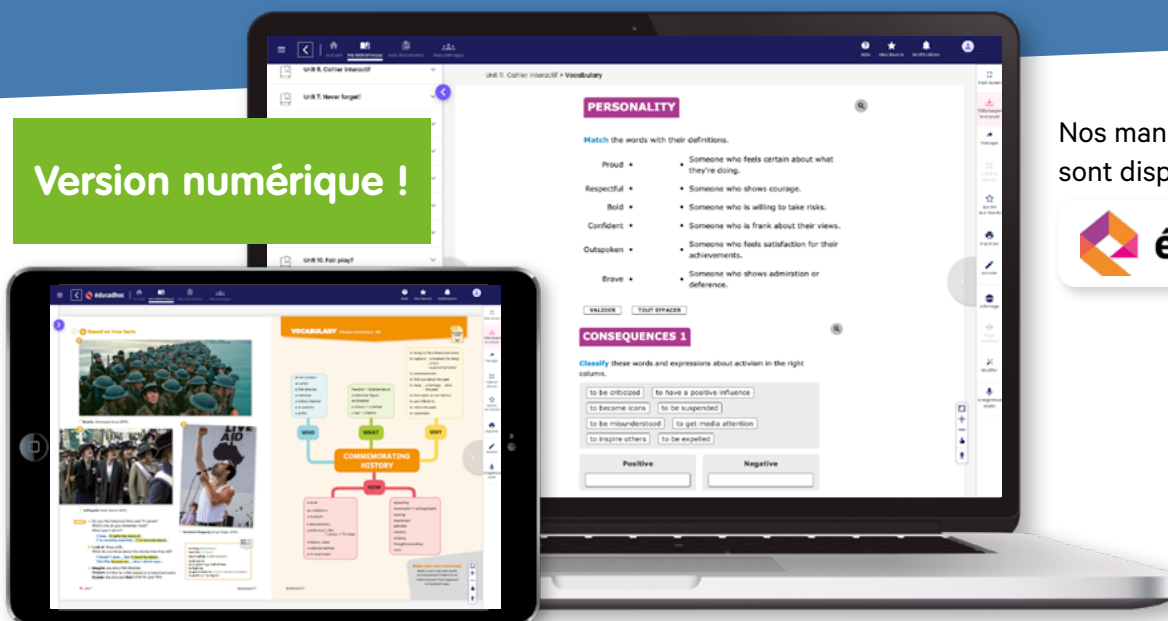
Version numérique !

Nos man
sont disp

Accueil Ma bibliothèque Mes documents Mes partages
Aide Nouveautés Notifications

Unit 6. Cahier interactif
Unit 7. Never forget!
Unit 10. Fair play?

Unit 11. Cahier interactif > Vocabulary

PERSONALITY

Match the words with their definitions.

Proud • • Someone who feels certain about what they're doing.
Respectful • • Someone who shows courage.
Bold • • Someone who is willing to take risks.
Confident • • Someone who is frank about their views.
Outspoken • • Someone who feels satisfaction for their achievements.
Brave • • Someone who shows admiration or deference.

VALIDER TOUT EFFACER

CONSEQUENCES 1

Classify these words and expressions about activism in the right columns.

to be criticized
to have a positive influence
to become icons
to be suspended
to be misunderstood
to get media attention
to inspire others
to be expelled

| Positive | Negative |
|---|---|
| | |

Based on true facts

VOCABULARY

WHO WHAT WHY
COMMEMORATING HISTORY
HOW

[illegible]